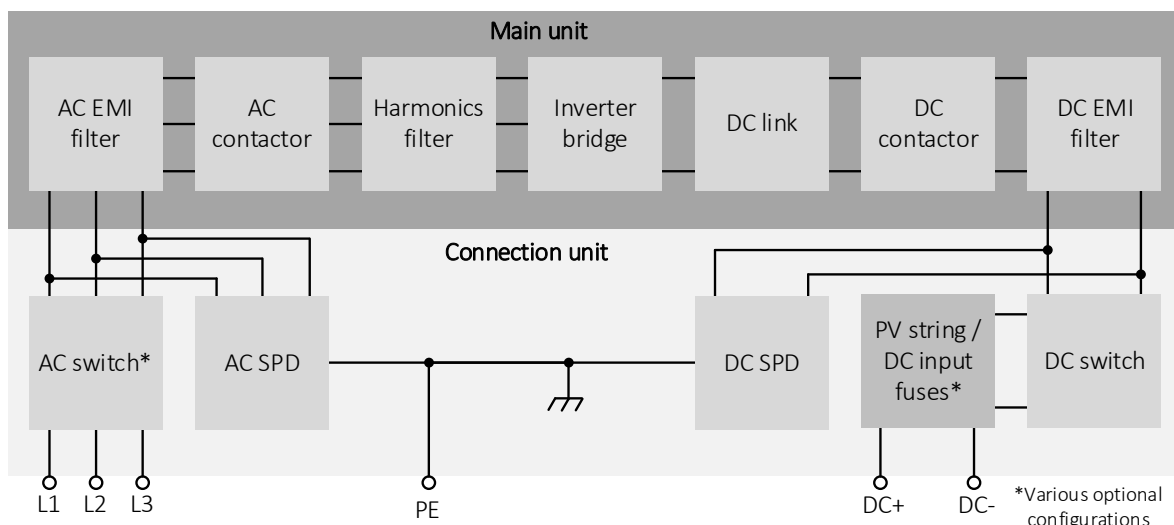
Main unit

AC EMI filter

AC contactor

Harmonics filter

Inverter bridge

DC link

DC contactor

DC EMI filter

Connection unit

AC switch*

AC SPD

DC SPD

PV string / DC input fuses*

DC switch

L1 L2 L3

PE

DC+ DC-

*Various optional configurations